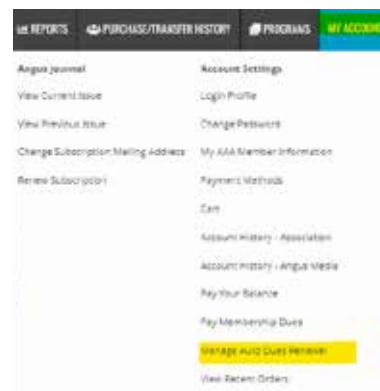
REPORTS PURCHASE/TRANSFER HISTORY PROGRAMS MY ACCOU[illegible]

Angus Journal
View Current Issue
View Previous Issue
Change Subscription Mailing Address
Renew Subscription

Account Settings
Login Profile
Change Password
My AAA Member Information
Payment Methods
Cart
Account History - Association
Account History - Angus Media
Pay Your Balance
Pay Membership Dues
Manage Auto Dues Renewal
View Recent Orders